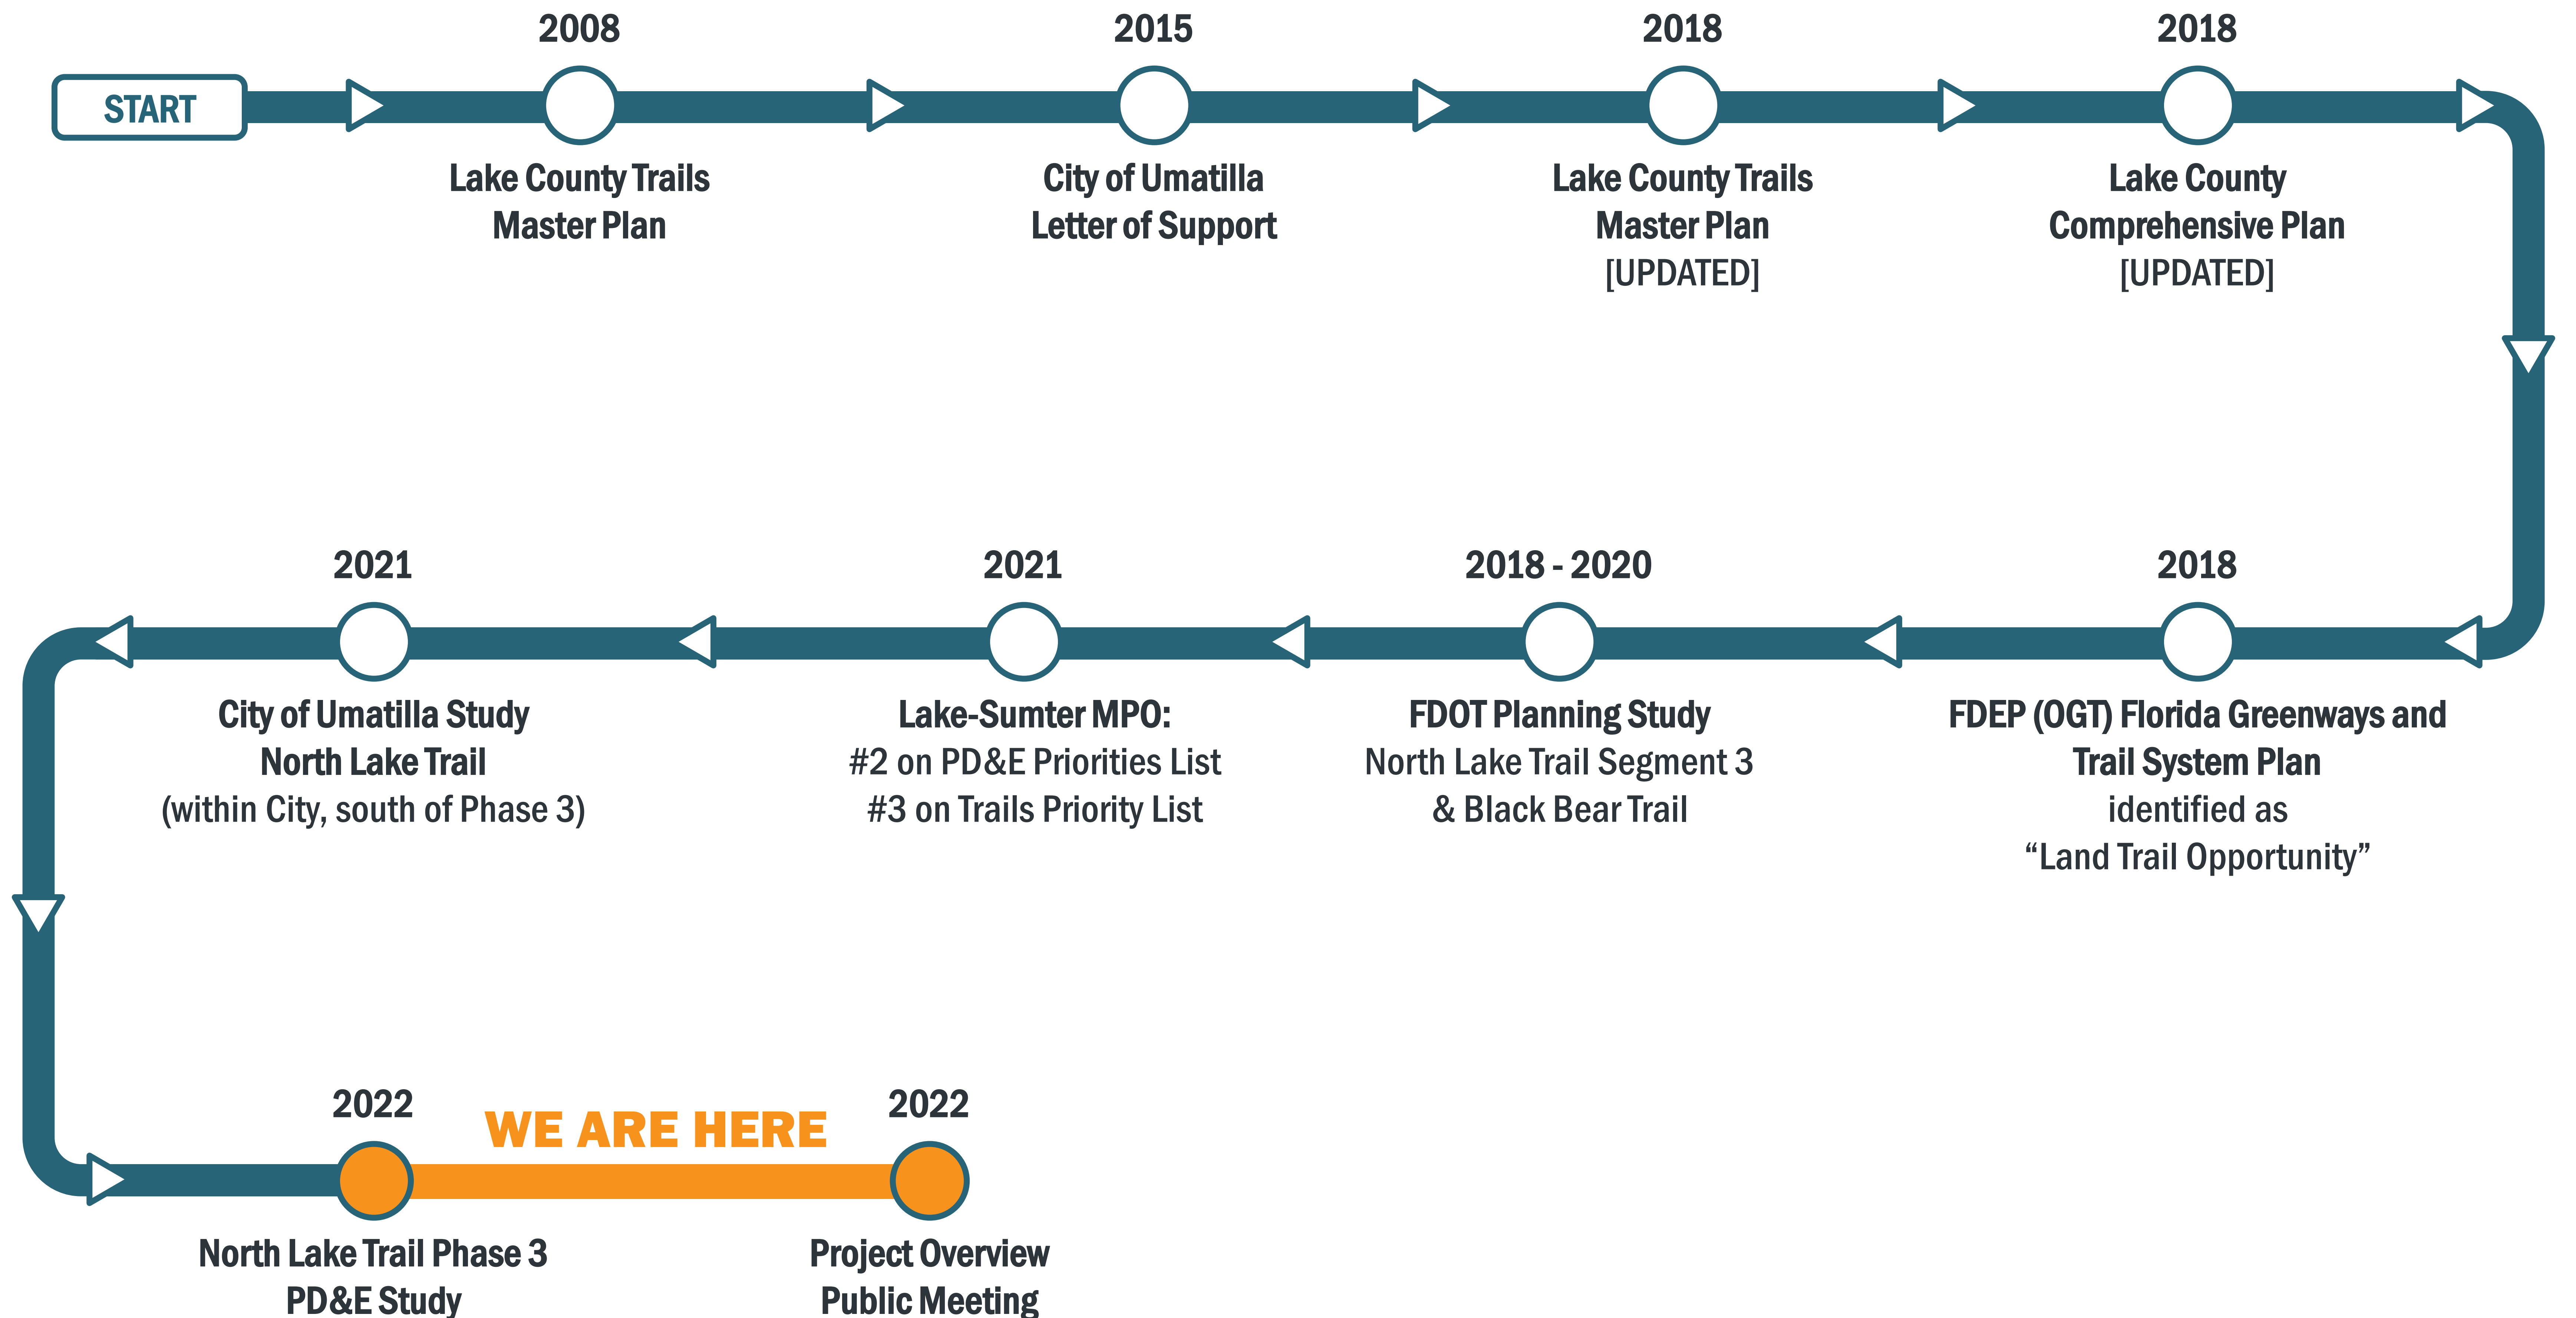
START

2008
Lake County Trails Master Plan

2015
City of Umatilla Letter of Support

2018
Lake County Trails Master Plan [UPDATED]

2018
Lake County Comprehensive Plan [UPDATED]

2018
FDEP (OGT) Florida Greenways and Trail System Plan
identified as
“Land Trail Opportunity”

2018 - 2020
FDOT Planning Study
North Lake Trail Segment 3
& Black Bear Trail

2021
Lake-Sumter MPO:
#2 on PD&E Priorities List
#3 on Trails Priority List

2021
City of Umatilla Study
North Lake Trail
(within City, south of Phase 3)

2022
North Lake Trail Phase 3 PD&E Study

WE ARE HERE

2022
Project Overview Public Meeting